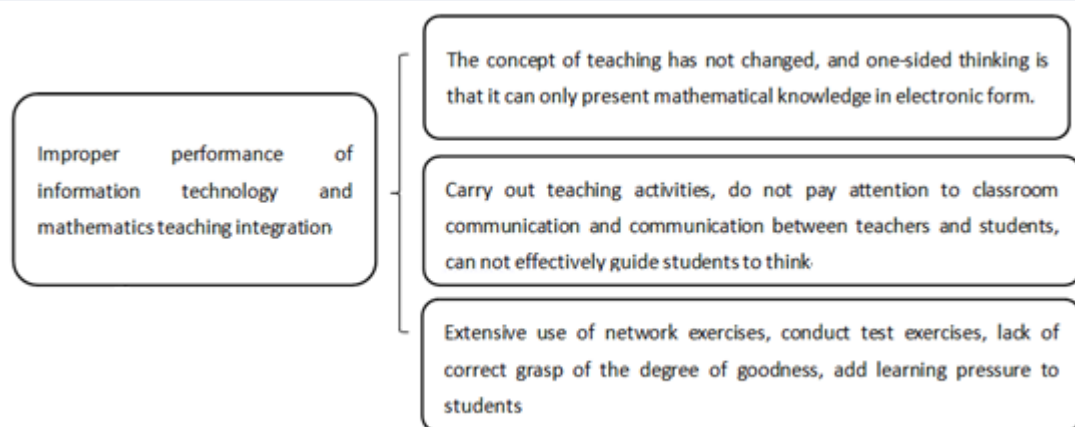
Improper performance of information technology and mathematics teaching integration

The concept of teaching has not changed, and one-sided thinking is that it can only present mathematical knowledge in electronic form.

Carry out teaching activities, do not pay attention to classroom communication and communication between teachers and students, can not effectively guide students to think·

Extensive use of network exercises, conduct test exercises, lack of correct grasp of the degree of goodness, add learning pressure to students